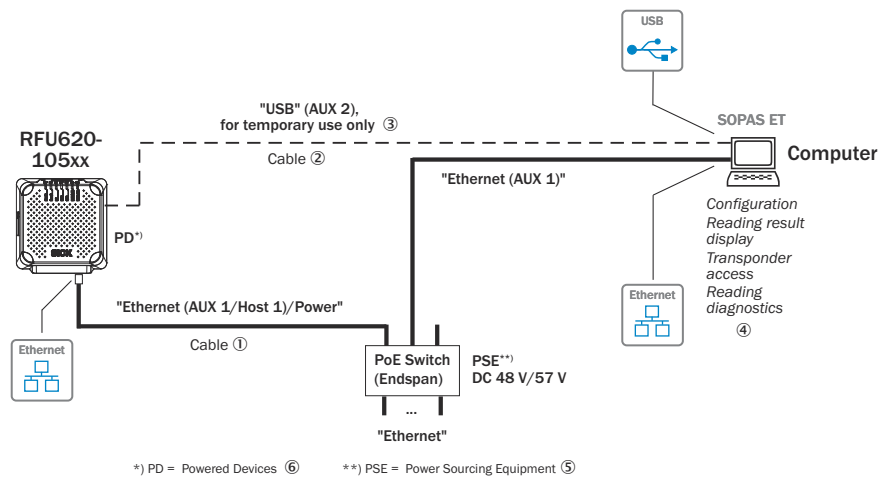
USB

"USB" (AUX 2), for temporary use only ③

SOPAS ET

RFU620-105xx

Cable ②

Computer

"Ethernet (AUX 1)"

Configuration
Reading result display
Transponder access
Reading diagnostics
④

SICK

PD*)

"Ethernet (AUX 1/Host 1)/Power"

Ethernet

Ethernet

Cable ①

PoE Switch (Endspan)

PSE**)
DC 48 V/57 V

...

"Ethernet"

*) PD = Powered Devices ⑥    **) PSE = Power Sourcing Equipment ⑤